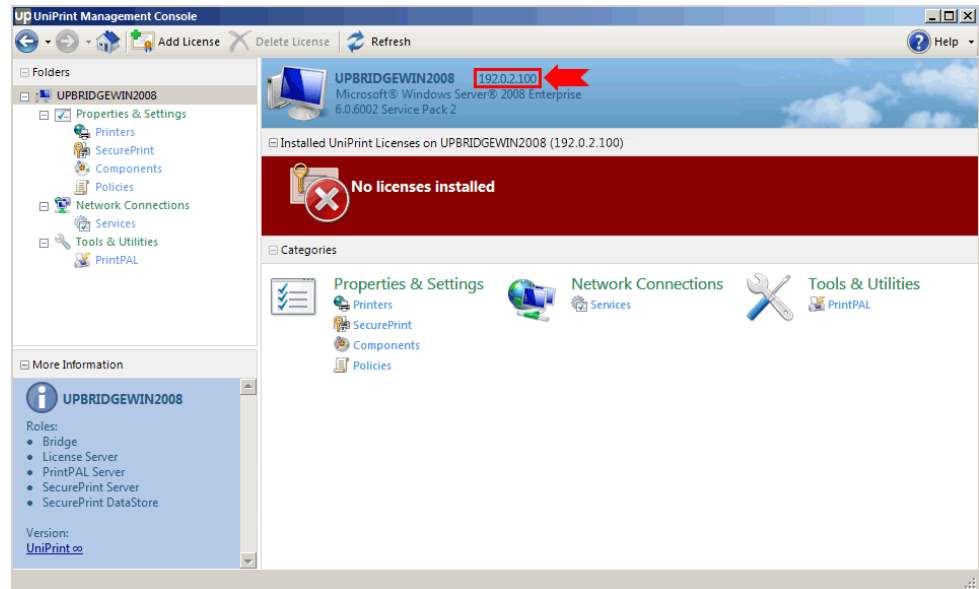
up UniPrint Management Console

Add License
Delete License
Refresh
Help

Folders
UPBRIDGEWIN2008
Properties & Settings
Printers
SecurePrint
Components
Policies
Network Connections
Services
Tools & Utilities
PrintPAL

More Information
UPBRIDGEWIN2008
Roles:
• Bridge
• License Server
• PrintPAL Server
• SecurePrint Server
• SecurePrint DataStore

Version:
UniPrint ∞

UPBRIDGEWIN2008 192.0.2.100
Microsoft® Windows Server® 2008 Enterprise
6.0.6002 Service Pack 2

Installed UniPrint Licenses on UPBRIDGEWIN2008 (192.0.2.100)

No licenses installed

Categories

Properties & Settings
Printers
SecurePrint
Components
Policies

Network Connections
Services

Tools & Utilities
PrintPAL